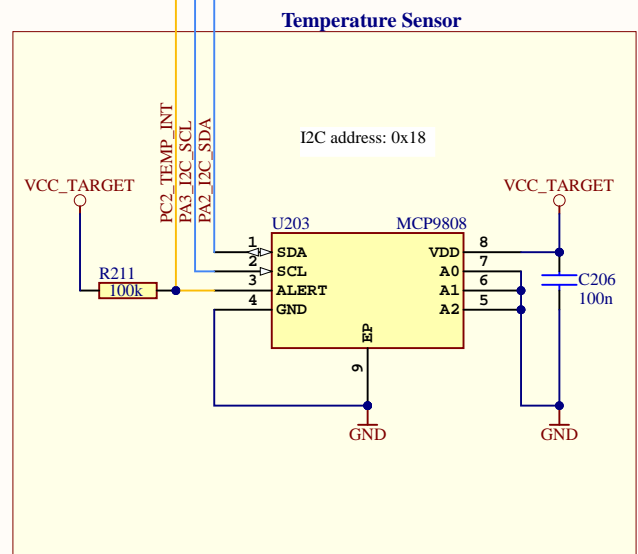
Temperature Sensor

I2C address: 0x18

PC2_TEMP_INT
PA3_I2C_SCL
PA2_I2C_SDA

VCC_TARGET

VCC_TARGET

U203

MCP9808

1 SDA
2 SCL
3 ALERT
4 GND

VDD 8
A0 7
A1 6
A2 5

EP
9

R211
100k

C206
100n

GND

GND